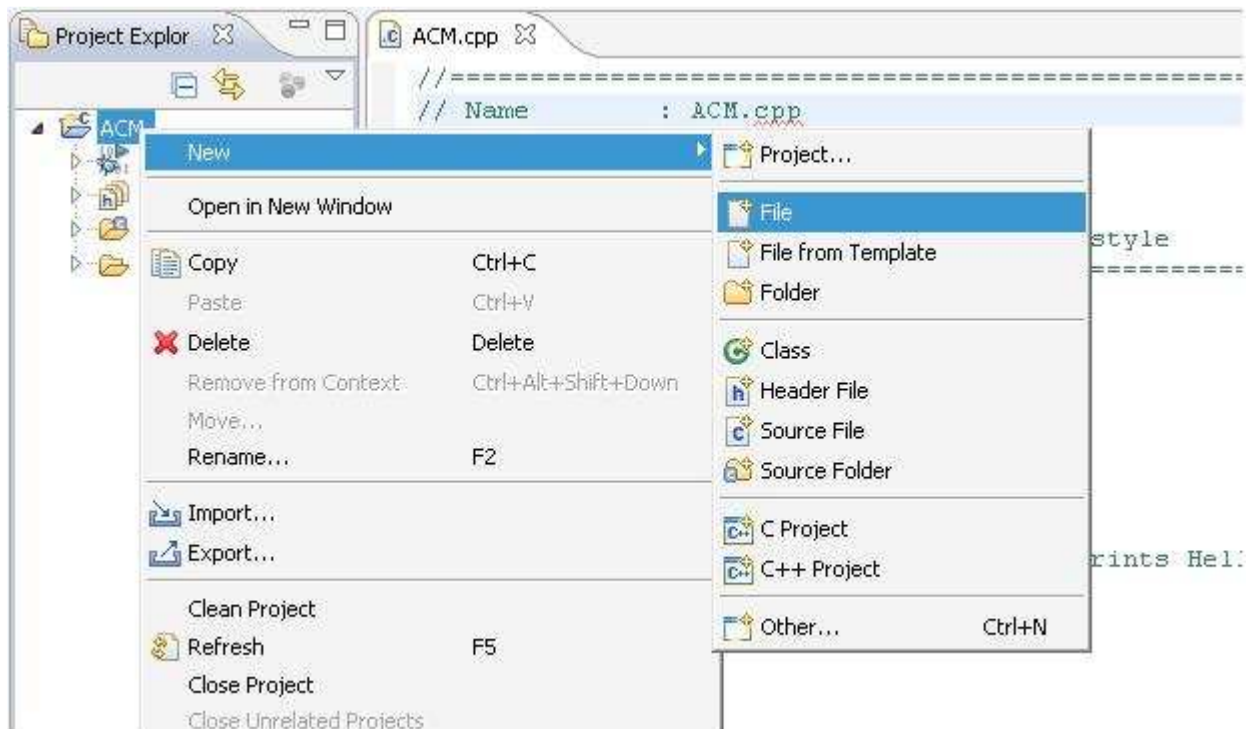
Project Explor

ACM.cpp

//=========================================
// Name : ACM.cpp

ACM

New

Open in New Window

Copy Ctrl+C
Paste Ctrl+V
Delete Delete
Remove from Context Ctrl+Alt+Shift+Down
Move...
Rename... F2

Import...
Export...

Clean Project
Refresh F5
Close Project
Close Unrelated Projects

Project...

File
File from Template
Folder

Class
Header File
Source File
Source Folder

C Project
C++ Project

Other... Ctrl+N

style
=========

rints Hel